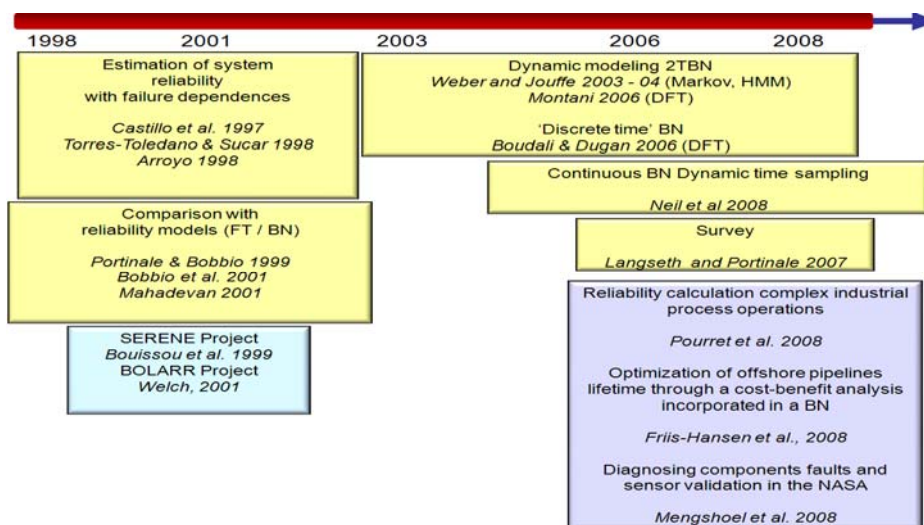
1998 2001 2003 2006 2008

Estimation of system reliability with failure dependences

*Castillo et al. 1997*
*Torres-Toledano & Sucar 1998*
*Arroyo 1998*

Comparison with reliability models (FT / BN)

*Portinale & Bobbio 1999*
*Bobbio et al. 2001*
*Mahadevan 2001*

SERENE Project
*Bouissou et al. 1999*
BOLARR Project
*Welch, 2001*

Dynamic modeling 2TBN
*Weber and Jouffe 2003 - 04* (Markov, HMM)
*Montani 2006* (DFT)

'Discrete time' BN
*Boudali & Dugan 2006* (DFT)

Continuous BN Dynamic time sampling

*Neil et al 2008*

Survey

*Langseth and Portinale 2007*

Reliability calculation complex industrial process operations

*Pourret et al. 2008*

Optimization of offshore pipelines lifetime through a cost-benefit analysis incorporated in a BN

*Friis-Hansen et al., 2008*

Diagnosing components faults and sensor validation in the NASA

*Mengshoel et al. 2008*